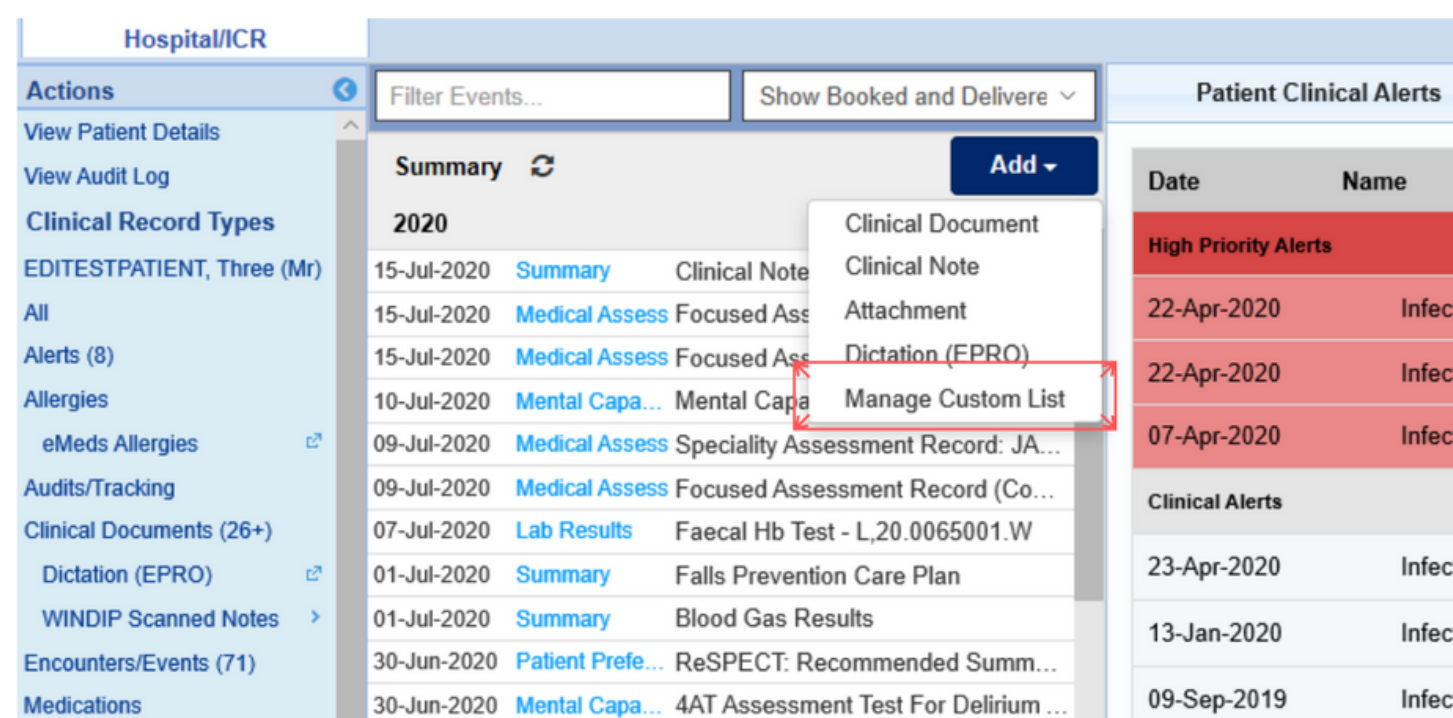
Hospital/ICR

Actions
View Patient Details
View Audit Log
Clinical Record Types
EDITESTPATIENT, Three (Mr)
All
Alerts (8)
Allergies
eMeds Allergies
Audits/Tracking
Clinical Documents (26+)
Dictation (EPRO)
WINDIP Scanned Notes
Encounters/Events (71)
Medications

Filter Events...
Show Booked and Delivere

Summary
Add

2020

| | | |
|---|---|---|
| 15-Jul-2020 | Summary | Clinical Note |
| 15-Jul-2020 | Medical Assess | Focused Ass |
| 15-Jul-2020 | Medical Assess | Focused Ass |
| 10-Jul-2020 | Mental Capa... | Mental Capa |
| 09-Jul-2020 | Medical Assess | Speciality Assessment Record: JA... |
| 09-Jul-2020 | Medical Assess | Focused Assessment Record (Co... |
| 07-Jul-2020 | Lab Results | Faecal Hb Test - L,20.0065001.W |
| 01-Jul-2020 | Summary | Falls Prevention Care Plan |
| 01-Jul-2020 | Summary | Blood Gas Results |
| 30-Jun-2020 | Patient Prefe... | ReSPECT: Recommended Summ... |
| 30-Jun-2020 | Mental Capa... | 4AT Assessment Test For Delirium ... |

Clinical Document
Clinical Note
Attachment
Dictation (EPRO)
Manage Custom List

Patient Clinical Alerts

| Date | Name |
|---|---|
| High Priority Alerts | |
| 22-Apr-2020 | Infec |
| 22-Apr-2020 | Infec |
| 07-Apr-2020 | Infec |
| Clinical Alerts | |
| 23-Apr-2020 | Infec |
| 13-Jan-2020 | Infec |
| 09-Sep-2019 | Infec |